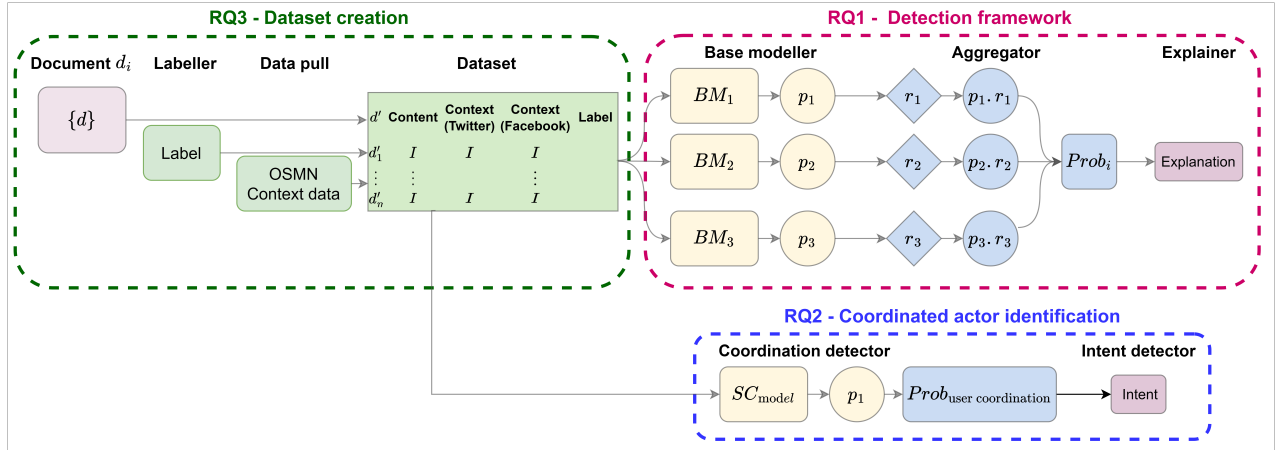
RQ3 - Dataset creation

Document $d_i$

Labeller

Data pull

Dataset

$\{d\}$

Label

OSMN Context data

| | Content | Context (Twitter) | Context (Facebook) | Label |
|---|---|---|---|---|
| $d'$ | | | | |
| $d'_1$ | $I$ | $I$ | $I$ | |
| $\vdots$ | $\vdots$ | | $\vdots$ | |
| $d'_n$ | $I$ | $I$ | $I$ | |

RQ1 - Detection framework

Base modeller

Aggregator

Explainer

$BM_1$

$p_1$

$r_1$

$p_1 . r_1$

$BM_2$

$p_2$

$r_2$

$p_2 . r_2$

$BM_3$

$p_3$

$r_3$

$p_3 . r_3$

$Prob_i$

Explanation

RQ2 - Coordinated actor identification

Coordination detector

Intent detector

$SC_{\text{model}}$

$p_1$

$Prob_{\text{user coordination}}$

Intent